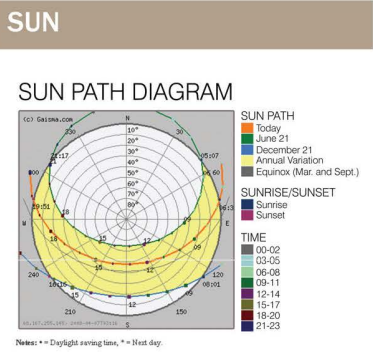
SUN

SUN PATH DIAGRAM

(c) Gaisma.com

N
330
30
10°
20°
30°
40°
50°
60°
70°
80°
05:17
05:07
300
60
06
20:51
18
W
E
15
12
09
18
15
12
09
240
120
16:16
08:01
15
12
210
150
S

SUN PATH
Today
June 21
December 21
Annual Variation
Equinox (Mar. and Sept.)

SUNRISE/SUNSET
Sunrise
Sunset

TIME
00-02
03-05
06-08
09-11
12-14
15-17
18-20
21-23

Notes: • = Daylight saving time, * = Next day.